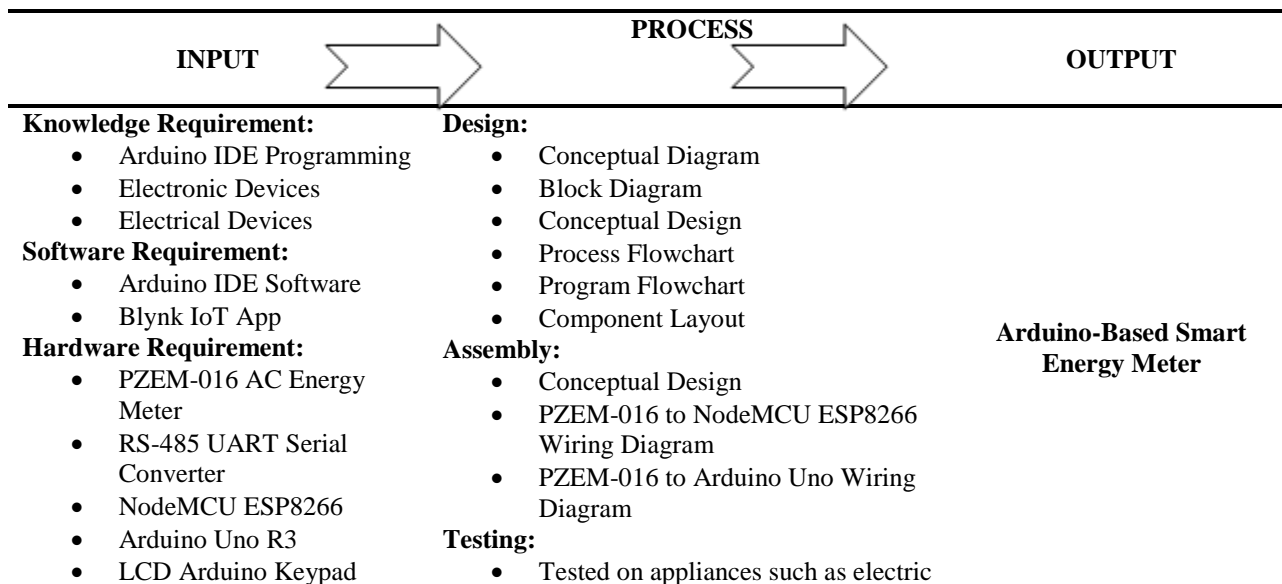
| INPUT | PROCESS | OUTPUT |
|---|---|---|
| **Knowledge Requirement:**<br>• Arduino IDE Programming<br>• Electronic Devices<br>• Electrical Devices<br>**Software Requirement:**<br>• Arduino IDE Software<br>• Blynk IoT App<br>**Hardware Requirement:**<br>• PZEM-016 AC Energy Meter<br>• RS-485 UART Serial Converter<br>• NodeMCU ESP8266<br>• Arduino Uno R3<br>• LCD Arduino Keypad | **Design:**<br>• Conceptual Diagram<br>• Block Diagram<br>• Conceptual Design<br>• Process Flowchart<br>• Program Flowchart<br>• Component Layout<br>**Assembly:**<br>• Conceptual Design<br>• PZEM-016 to NodeMCU ESP8266 Wiring Diagram<br>• PZEM-016 to Arduino Uno Wiring Diagram<br>**Testing:**<br>• Tested on appliances such as electric | **Arduino-Based Smart Energy Meter** |